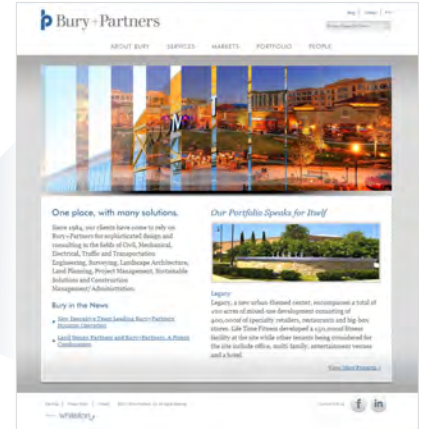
Bury+Partners

Blog | Contact | RFP

ABOUT BURY SERVICES MARKETS PORTFOLIO PEOPLE

One place, with many solutions.

Since 1984, our clients have come to rely on Bury+Partners for sophisticated design and consulting in the fields of Civil, Mechanical, Electrical, Traffic and Transportation Engineering, Surveying, Landscape Architecture, Land Planning, Project Management, Sustainable Solutions and Construction Management/Administration.

Bury in the News

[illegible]

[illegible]

Our Portfolio Speaks for Itself

Legacy

Legacy, a new urban themed center, encompassed a total of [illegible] acres of mixed-use development consisting of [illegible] of specialty retailers, restaurants and big-box stores. Life Time Fitness developed a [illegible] fitness facility at the site while other tenants being considered for the site include office, multi-family, entertainment venues and a hotel.

View More Projects

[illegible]

f in